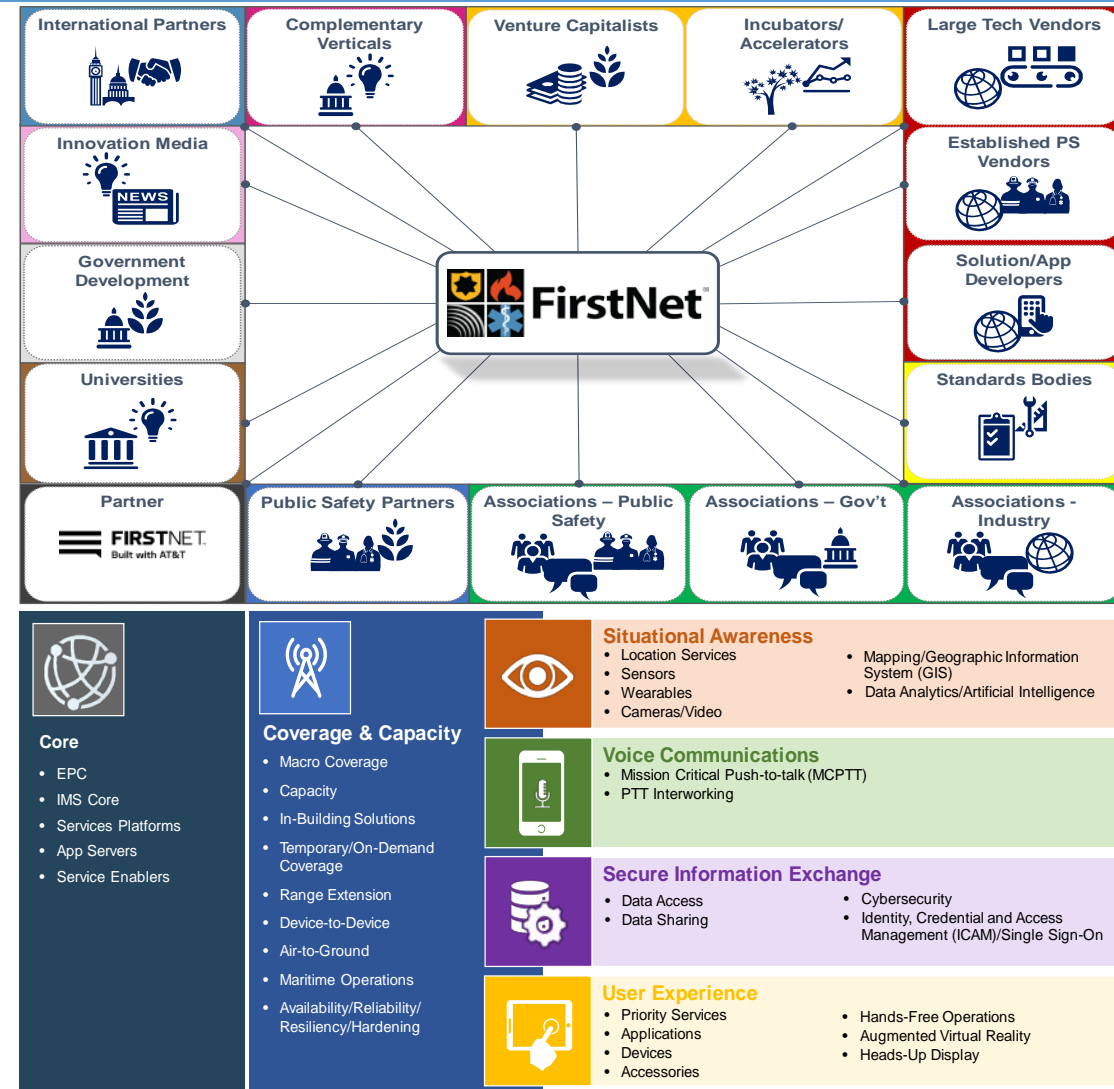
International Partners

Complementary Verticals

Venture Capitalists

Incubators/ Accelerators

Large Tech Vendors

Innovation Media

NEWS

Established PS Vendors

Government Development

FirstNet

Solution/App Developers

Universities

Standards Bodies

Partner

FIRSTNET
Built with AT&T

Public Safety Partners

Associations – Public Safety

Associations – Gov't

Associations - Industry

Core
• EPC
• IMS Core
• Services Platforms
• App Servers
• Service Enablers

Coverage & Capacity
• Macro Coverage
• Capacity
• In-Building Solutions
• Temporary/On-Demand Coverage
• Range Extension
• Device-to-Device
• Air-to-Ground
• Maritime Operations
• Availability/Reliability/ Resiliency/Hardening

Situational Awareness
• Location Services
• Sensors
• Wearables
• Cameras/Video
• Mapping/Geographic Information System (GIS)
• Data Analytics/Artificial Intelligence

Voice Communications
• Mission Critical Push-to-talk (MCPTT)
• PTT Interworking

Secure Information Exchange
• Data Access
• Data Sharing
• Cybersecurity
• Identity, Credential and Access Management (ICAM)/Single Sign-On

User Experience
• Priority Services
• Applications
• Devices
• Accessories
• Hands-Free Operations
• Augmented Virtual Reality
• Heads-Up Display